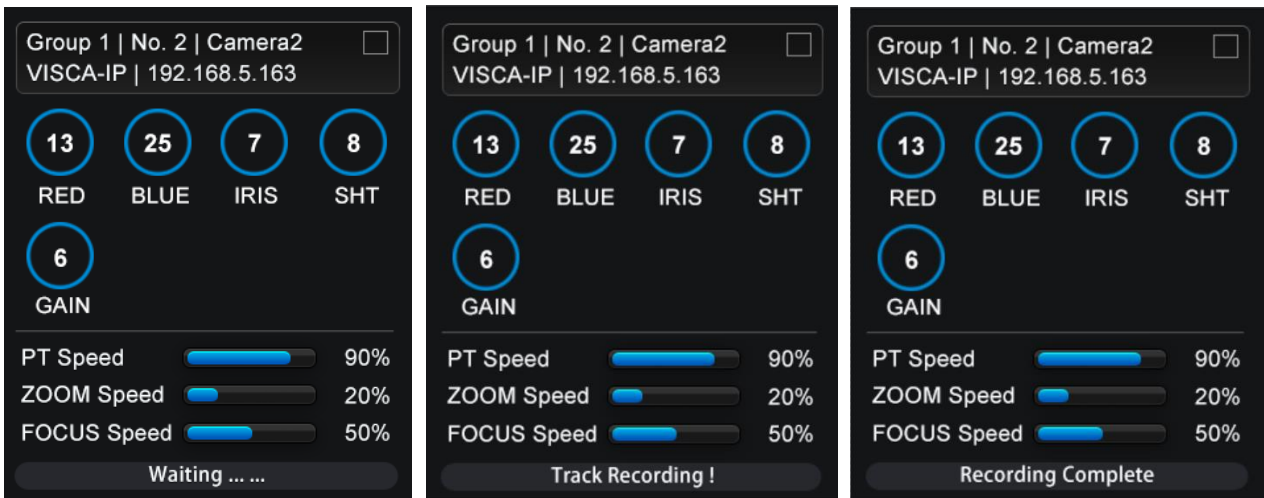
Group 1 | No. 2 | Camera2
VISCA-IP | 192.168.5.163

13
RED
25
BLUE
7
IRIS
8
SHT
6
GAIN

PT Speed 90%
ZOOM Speed 20%
FOCUS Speed 50%

Waiting ... ...

Group 1 | No. 2 | Camera2
VISCA-IP | 192.168.5.163

13
RED
25
BLUE
7
IRIS
8
SHT
6
GAIN

PT Speed 90%
ZOOM Speed 20%
FOCUS Speed 50%

Track Recording !

Group 1 | No. 2 | Camera2
VISCA-IP | 192.168.5.163

13
RED
25
BLUE
7
IRIS
8
SHT
6
GAIN

PT Speed 90%
ZOOM Speed 20%
FOCUS Speed 50%

Recording Complete